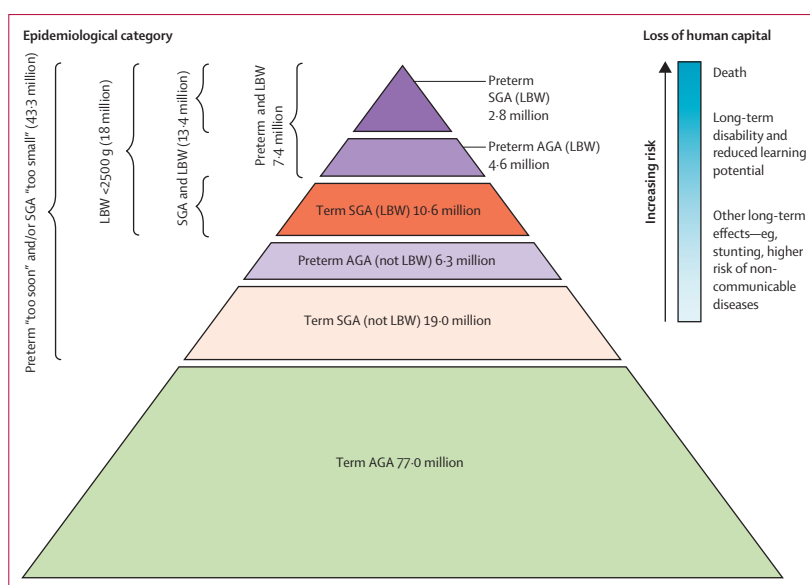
Epidemiological category

Loss of human capital

Preterm "too soon" and/or SGA "too small" (43·3 million)

LBW <2500 g (18 million)

SGA and LBW (13·4 million)

Preterm and LBW 7·4 million

Preterm SGA (LBW) 2·8 million

Preterm AGA (LBW) 4·6 million

Term SGA (LBW) 10·6 million

Preterm AGA (not LBW) 6·3 million

Term SGA (not LBW) 19·0 million

Term AGA 77·0 million

Increasing risk

Death

Long-term disability and reduced learning potential

Other long-term effects—eg, stunting, higher risk of non-communicable diseases